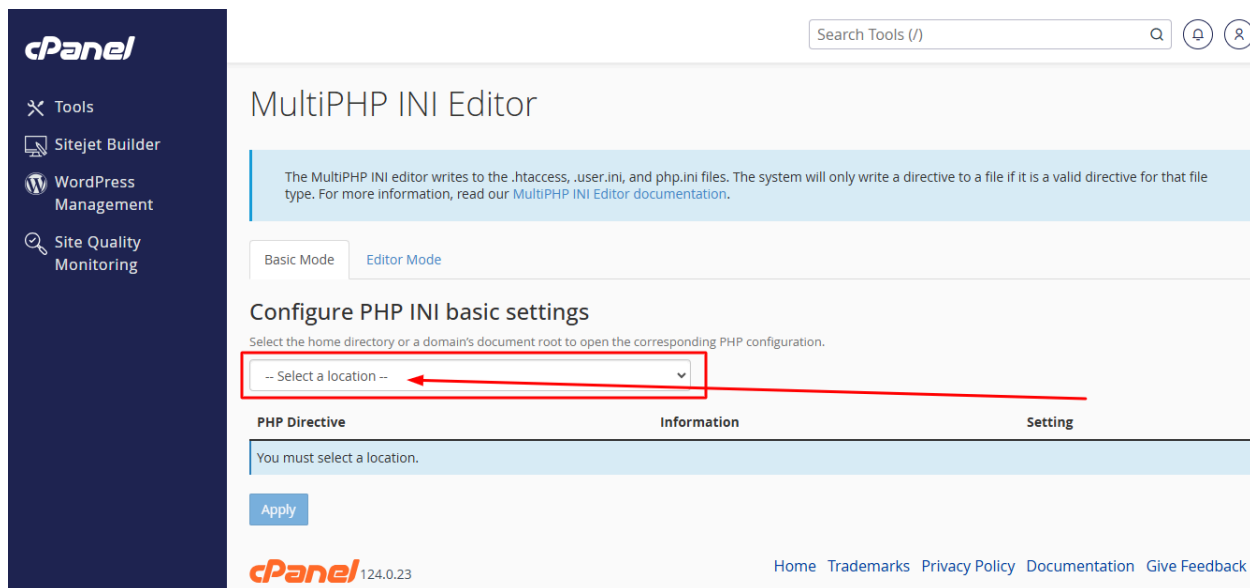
cPanel

Tools

Sitejet Builder

WordPress Management

Site Quality Monitoring

Search Tools (/)

MultiPHP INI Editor

The MultiPHP INI editor writes to the .htaccess, .user.ini, and php.ini files. The system will only write a directive to a file if it is a valid directive for that file type. For more information, read our MultiPHP INI Editor documentation.

Basic Mode

Editor Mode

Configure PHP INI basic settings

Select the home directory or a domain's document root to open the corresponding PHP configuration.

-- Select a location --

| PHP Directive | Information | Setting |
|---|---|---|
| You must select a location. | | |

Apply

cPanel 124.0.23

Home Trademarks Privacy Policy Documentation Give Feedback